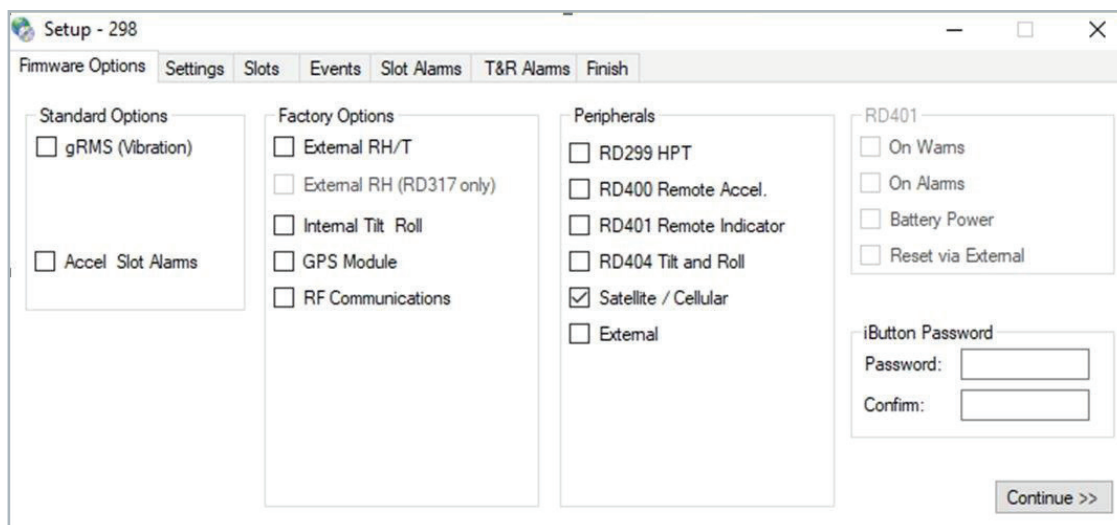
Setup - 298

Firmware Options | Settings | Slots | Events | Slot Alarms | T&R Alarms | Finish

Standard Options
gRMS (Vibration)
Accel Slot Alarms

Factory Options
External RH/T
External RH (RD317 only)
Internal Tilt Roll
GPS Module
RF Communications

Peripherals
RD299 HPT
RD400 Remote Accel.
RD401 Remote Indicator
RD404 Tilt and Roll
☑ Satellite / Cellular
External

RD401
On Warns
On Alarms
Battery Power
Reset via External

iButton Password
Password:
Confirm:

Continue >>